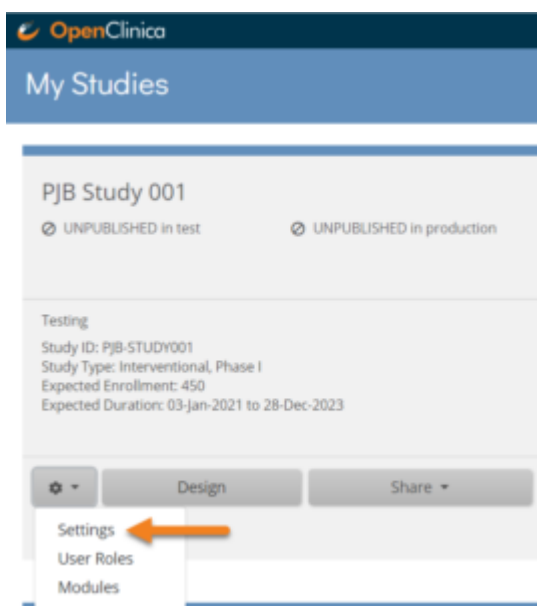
OpenClinica

My Studies

PJB Study 001

UNPUBLISHED in test

UNPUBLISHED in production

Testing

Study ID: PJB-STUDY001
Study Type: Interventional, Phase I
Expected Enrollment: 450
Expected Duration: 03-Jan-2021 to 28-Dec-2023

Design

Share

Settings
User Roles
Modules